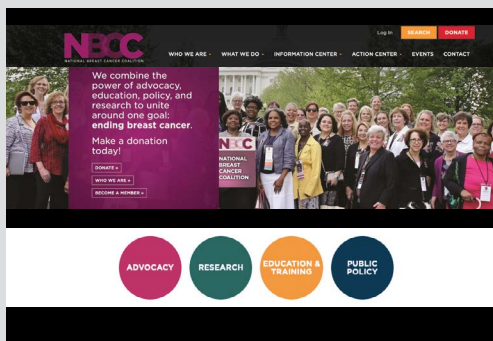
Log In SEARCH DONATE

NBCC
NATIONAL BREAST CANCER COALITION

WHO WE ARE WHAT WE DO INFORMATION CENTER ACTION CENTER EVENTS CONTACT

We combine the power of advocacy, education, policy, and research to unite around one goal: ending breast cancer.

Make a donation today!

DONATE »

WHO WE ARE »

BECOME A MEMBER »

NBCC
NATIONAL BREAST CANCER COALITION

ADVOCACY

RESEARCH

EDUCATION & TRAINING

PUBLIC POLICY